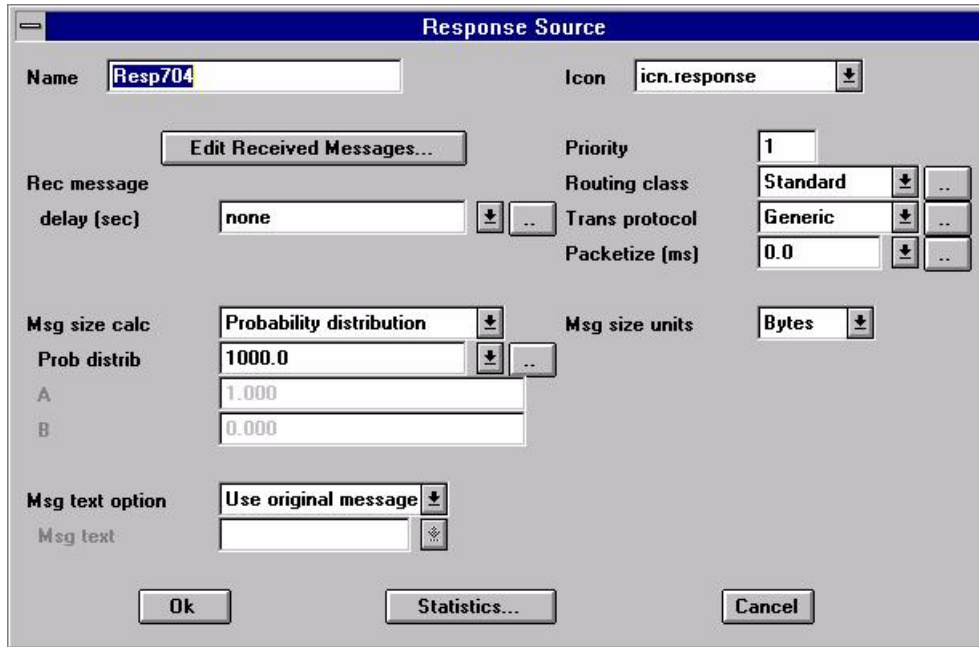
Response Source

Name Resp704

Icon icn.response

Edit Received Messages...

Priority 1

Rec message

Routing class Standard ..

delay (sec) none ..

Trans protocol Generic ..

Packetize (ms) 0.0 ..

Msg size calc Probability distribution

Msg size units Bytes

Prob distrib 1000.0 ..

A 1.000

B 0.000

Msg text option Use original message

Msg text

Ok

Statistics...

Cancel